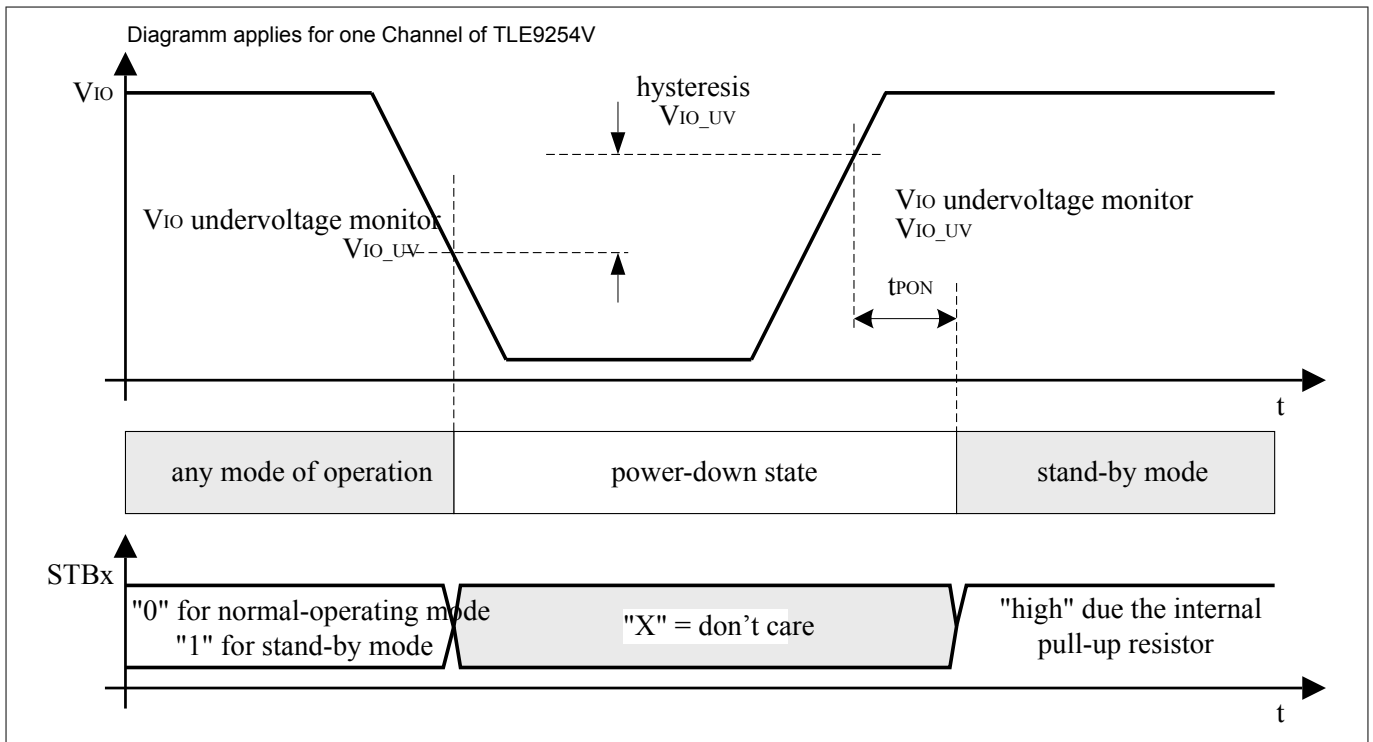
Diagramm applies for one Channel of TLE9254V

$V_{IO}$

hysteresis
$V_{IO\_UV}$

$V_{IO}$ undervoltage monitor
$V_{IO\_UV}$

$V_{IO}$ undervoltage monitor
$V_{IO\_UV}$

$t_{PON}$

t

any mode of operation

power-down state

stand-by mode

STBx

"0" for normal-operating mode
"1" for stand-by mode

"X" = don't care

"high" due the internal pull-up resistor

t